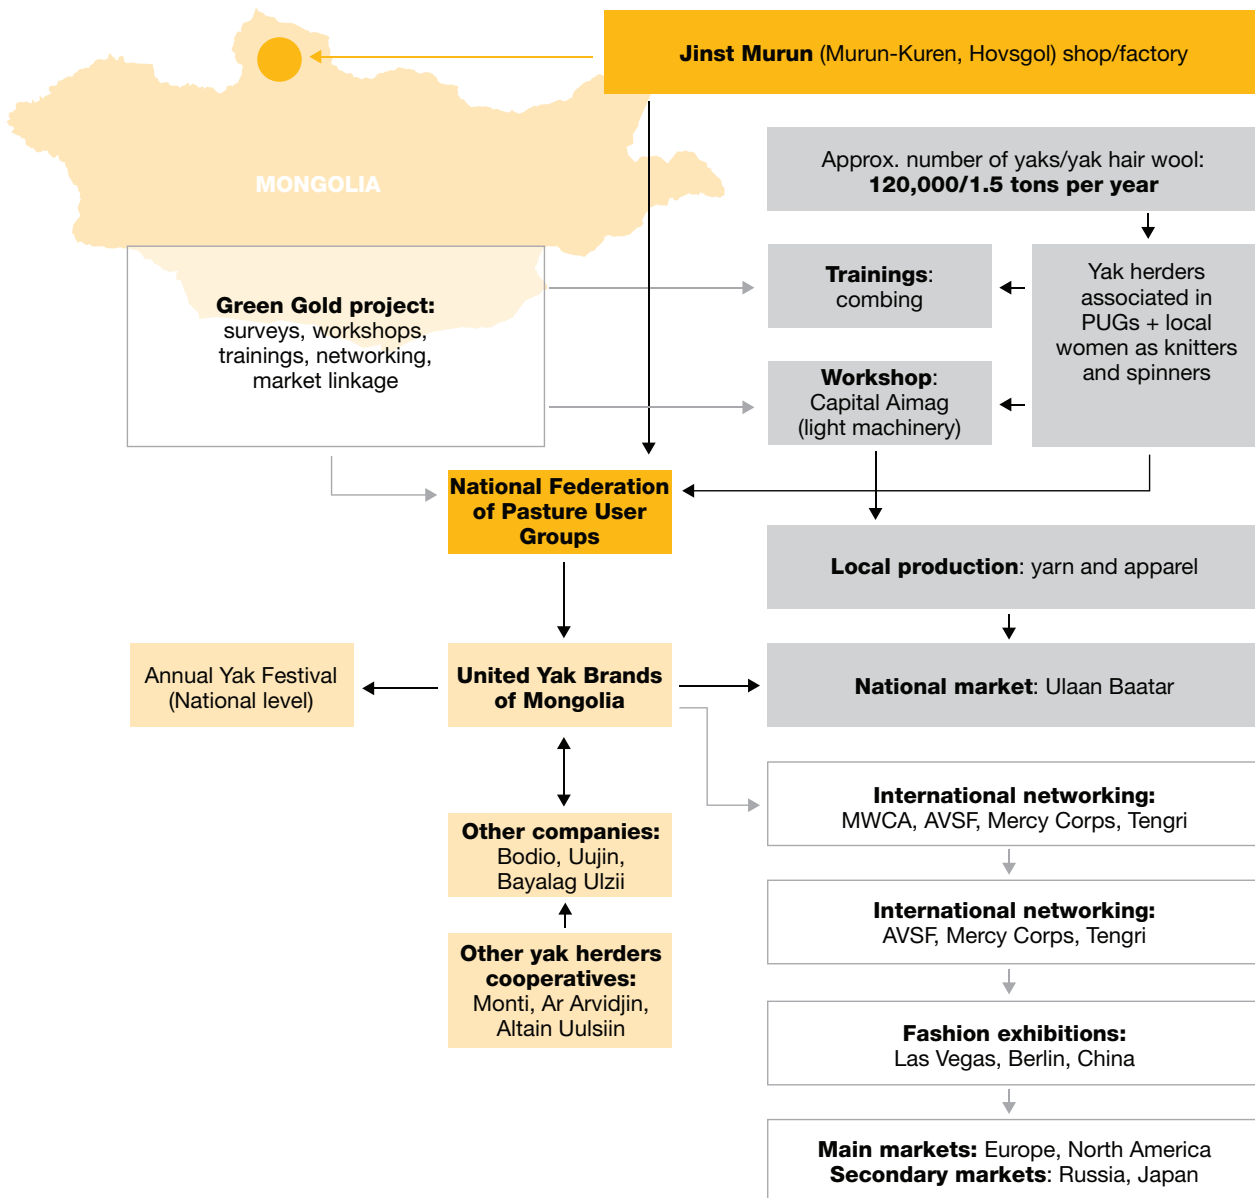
MONGOLIA

**Jinst Murun** (Murun-Kuren, Hovsgol) shop/factory

Approx. number of yaks/yak hair wool: **120,000/1.5 tons per year**

**Green Gold project:** surveys, workshops, trainings, networking, market linkage

**Trainings**: combing

Yak herders associated in PUGs + local women as knitters and spinners

**Workshop**: Capital Aimag (light machinery)

**National Federation of Pasture User Groups**

**Local production**: yarn and apparel

Annual Yak Festival (National level)

**United Yak Brands of Mongolia**

**National market**: Ulaan Baatar

**International networking:** MWCA, AVSF, Mercy Corps, Tengri

**Other companies:** Bodio, Uujin, Bayalag Ulzii

**International networking:** AVSF, Mercy Corps, Tengri

**Other yak herders cooperatives:** Monti, Ar Arvidjin, Altain Uulsiin

**Fashion exhibitions:** Las Vegas, Berlin, China

**Main markets:** Europe, North America
**Secondary markets**: Russia, Japan